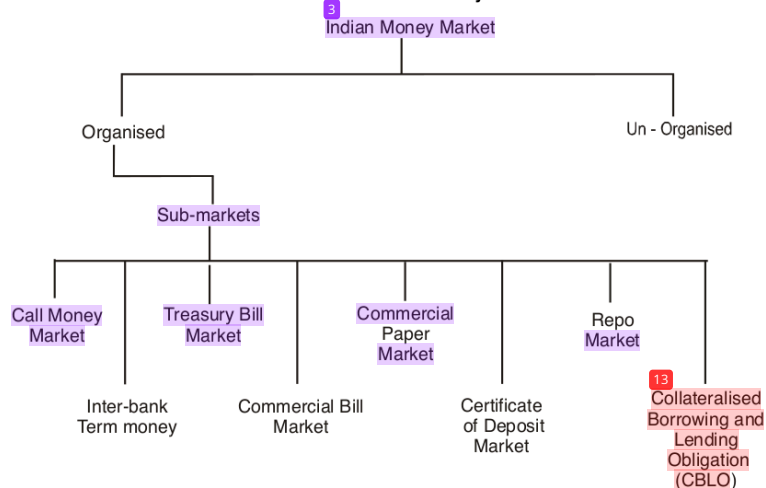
3
Indian Money Market

Organised

Un - Organised

Sub-markets

Call Money Market

Treasury Bill Market

Commercial Paper Market

Repo Market

Inter-bank Term money

Commercial Bill Market

Certificate of Deposit Market

13
Collateralised Borrowing and Lending Obligation (CBLO)